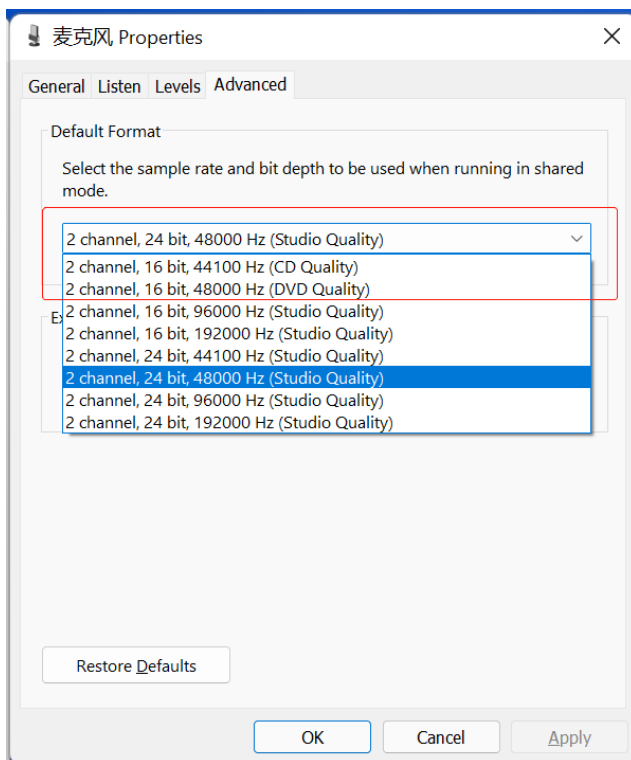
麦克风 Properties

General Listen Levels Advanced

Default Format

Select the sample rate and bit depth to be used when running in shared mode.

2 channel, 24 bit, 48000 Hz (Studio Quality)

2 channel, 16 bit, 44100 Hz (CD Quality)
2 channel, 16 bit, 48000 Hz (DVD Quality)
2 channel, 16 bit, 96000 Hz (Studio Quality)
2 channel, 16 bit, 192000 Hz (Studio Quality)
2 channel, 24 bit, 44100 Hz (Studio Quality)
2 channel, 24 bit, 48000 Hz (Studio Quality)
2 channel, 24 bit, 96000 Hz (Studio Quality)
2 channel, 24 bit, 192000 Hz (Studio Quality)

Ex

Restore Defaults

OK Cancel Apply